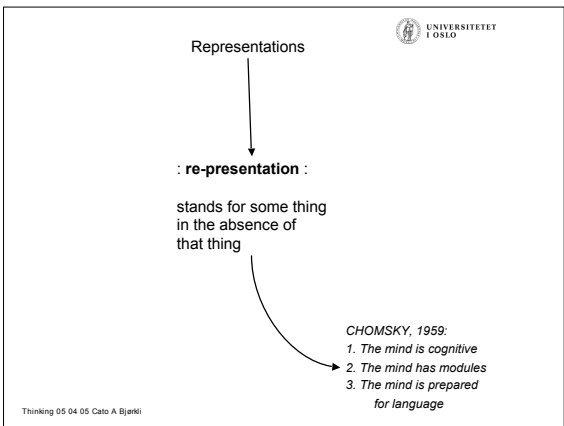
UNIVERSITETET I OSLO

Representations

: **re-presentation** :

stands for some thing in the absence of that thing

*CHOMSKY, 1959:*
*1. The mind is cognitive*
*2. The mind has modules*
*3. The mind is prepared for language*

Thinking 05 04 05 Cato A Bjørkli